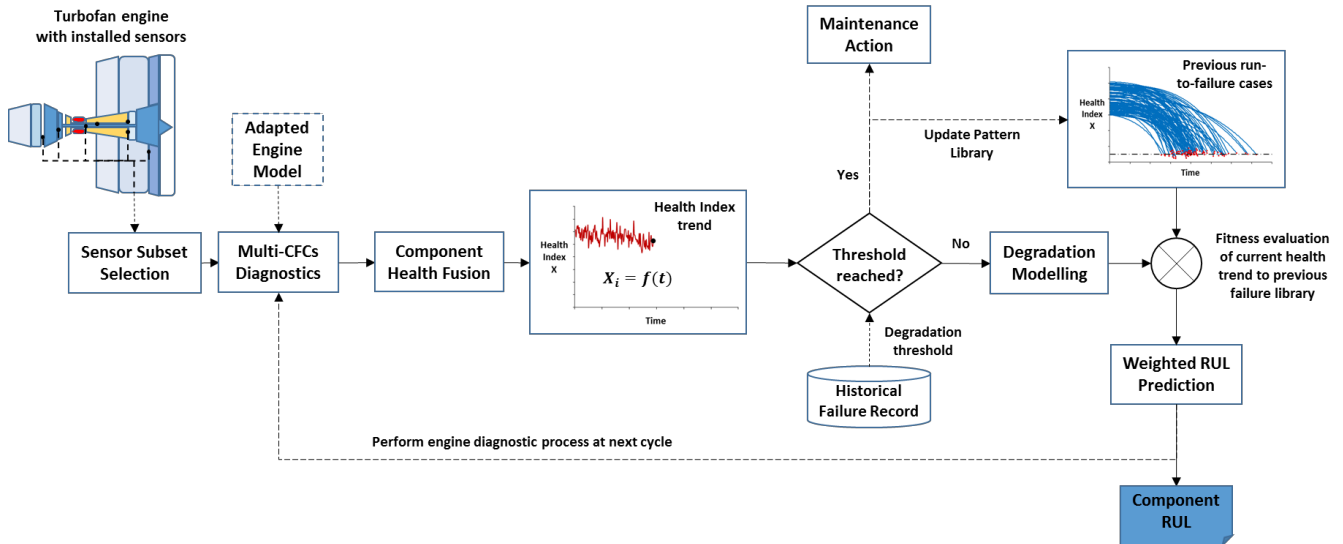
Turbofan engine with installed sensors

Adapted Engine Model

Sensor Subset Selection

Multi-CFCs Diagnostics

Component Health Fusion

Health Index X

Health Index trend

$X_i = f(t)$

Time

Maintenance Action

Yes

Update Pattern Library

Previous run-to-failure cases

Health Index X

Time

Threshold reached?

No

Degradation Modelling

Fitness evaluation of current health trend to previous failure library

Degradation threshold

Historical Failure Record

Weighted RUL Prediction

Perform engine diagnostic process at next cycle

Component RUL